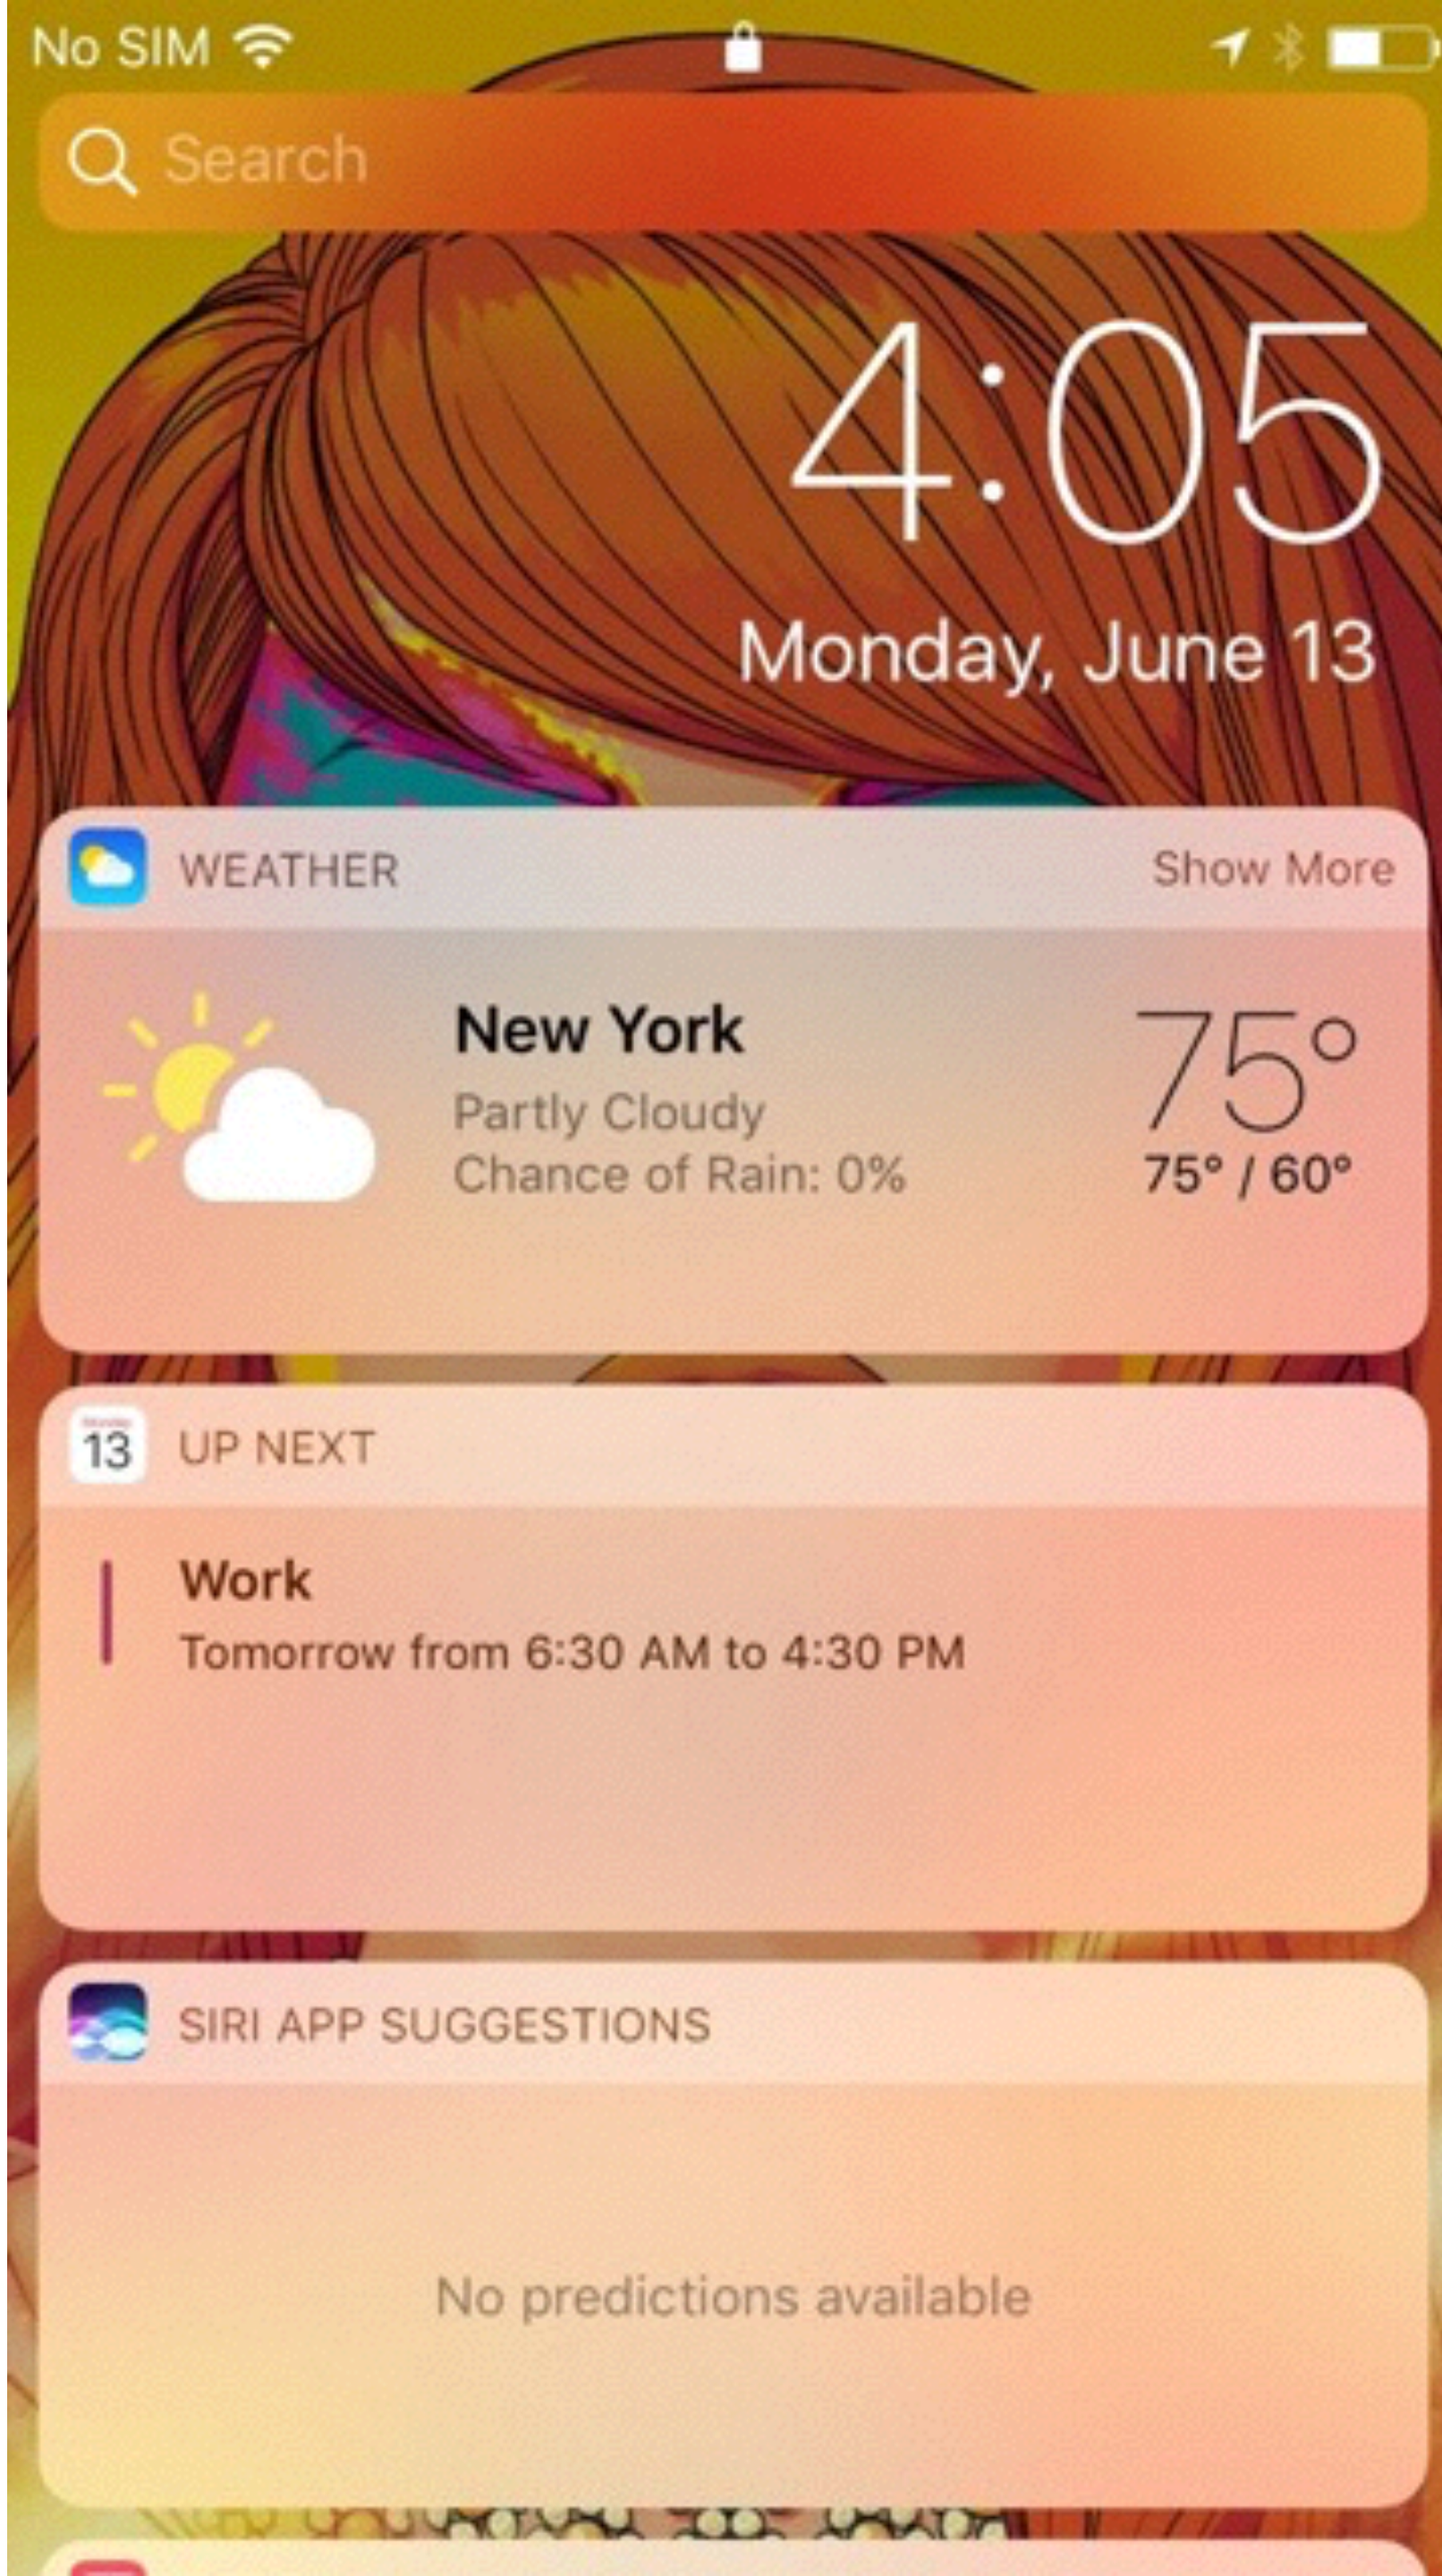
No SIM

Search

4:05

Monday, June 13

WEATHER Show More

New York
Partly Cloudy
Chance of Rain: 0%

75°
75° / 60°

13 UP NEXT

Work
Tomorrow from 6:30 AM to 4:30 PM

SIRI APP SUGGESTIONS

No predictions available